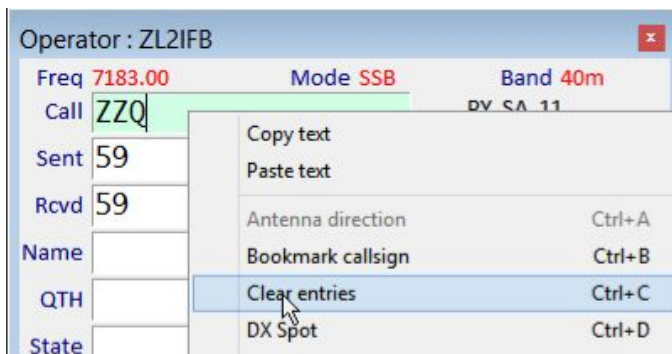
Operator : ZL2IFB

Freq 7183.00 Mode SSB Band 40m

Call ZZQ

PY SA 11

Sent 59

Rcvd 59

Name

QTH

State

Copy text
Paste text
Antenna direction Ctrl+A
Bookmark callsign Ctrl+B
Clear entries Ctrl+C
DX Spot Ctrl+D